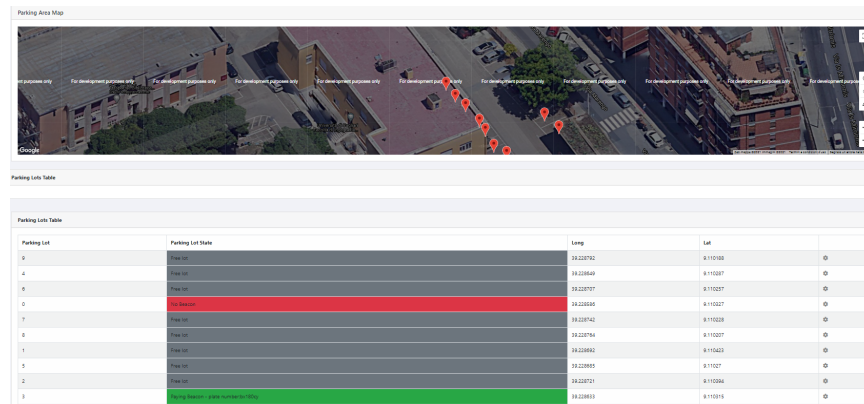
Parking Area Map

For development purposes only For development purposes only For development purposes only For development purposes only For development purposes only For development purposes only For development purposes only For development purposes only For development purposes only For development purposes only For development purposes only

Google

Parking Lots Table

Parking Lots Table

| Parking Lot | Parking Lot State | Long | Lat | |
|---|---|---|---|---|
| 9 | Free lot | 39.228792 | 9.110188 | ⚙ |
| 4 | Free lot | 39.228649 | 9.110287 | ⚙ |
| 6 | Free lot | 39.228707 | 9.110257 | ⚙ |
| 0 | No Beacon | 39.228596 | 9.110327 | ⚙ |
| 7 | Free lot | 39.228742 | 9.110226 | ⚙ |
| 8 | Free lot | 39.228764 | 9.110207 | ⚙ |
| 1 | Free lot | 39.228692 | 9.110423 | ⚙ |
| 5 | Free lot | 39.228665 | 9.11027 | ⚙ |
| 2 | Free lot | 39.228721 | 9.110394 | ⚙ |
| 3 | Paying Beacon - plate number:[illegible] | 39.228633 | 9.110515 | ⚙ |